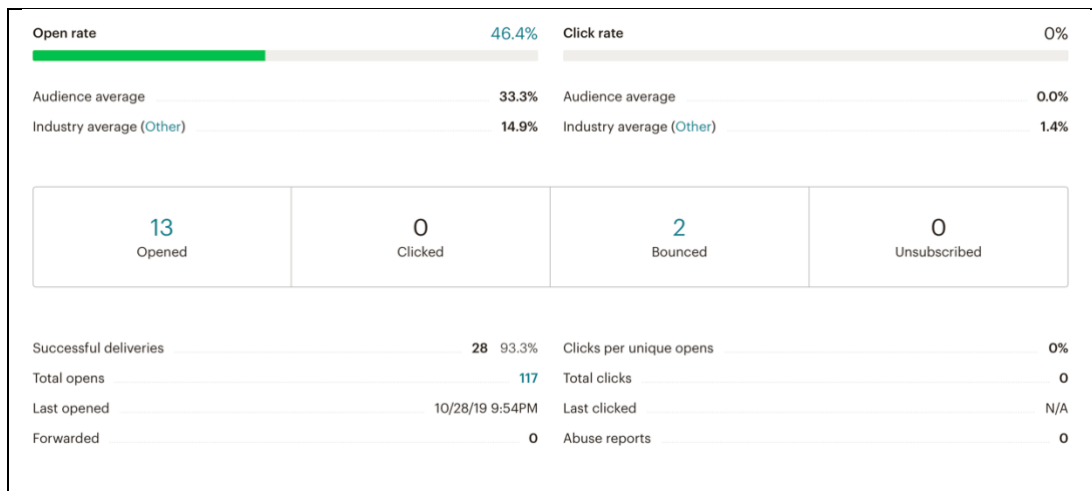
Open rate 46.4%

Audience average 33.3%
Industry average (Other) 14.9%

Click rate 0%

Audience average 0.0%
Industry average (Other) 1.4%

| 13 | 0 | 2 | 0 |
|---|---|---|---|
| Opened | Clicked | Bounced | Unsubscribed |

Successful deliveries 28 93.3%
Total opens 117
Last opened 10/28/19 9:54PM
Forwarded 0

Clicks per unique opens 0%
Total clicks 0
Last clicked N/A
Abuse reports 0